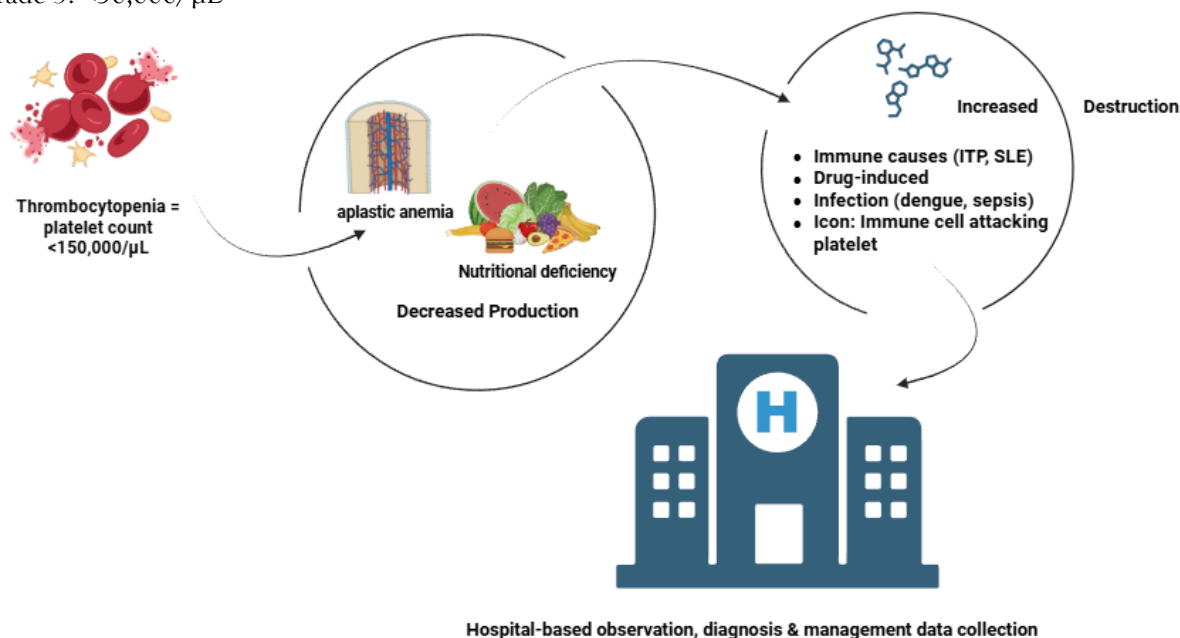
ade 3: <50,000/µL

Thrombocytopenia = platelet count <150,000/µL

aplastic anemia

Nutritional deficiency

Decreased Production

Increased Destruction

- Immune causes (ITP, SLE)
- Drug-induced
- Infection (dengue, sepsis)
- Icon: Immune cell attacking platelet

H

Hospital-based observation, diagnosis & management data collection